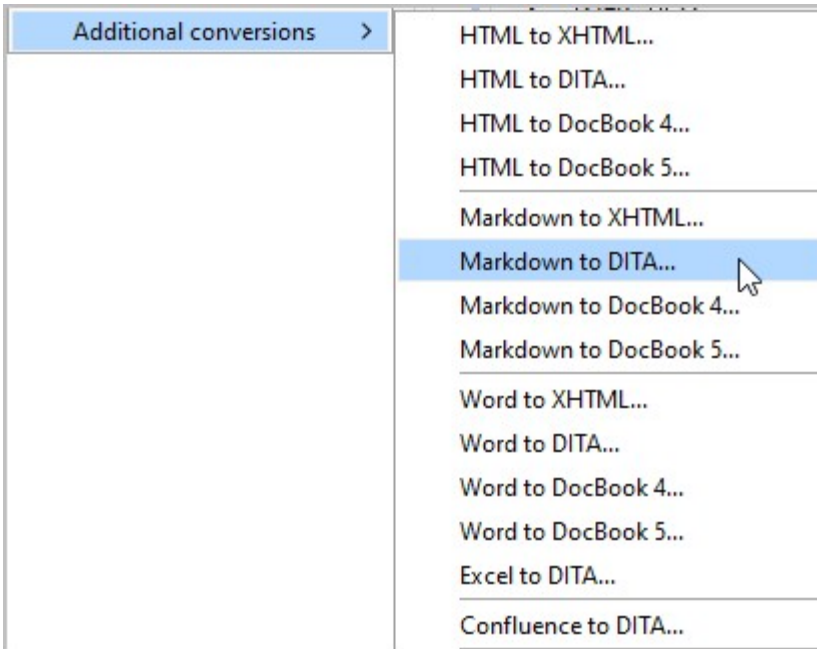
Additional conversions >

HTML to XHTML...
HTML to DITA...
HTML to DocBook 4...
HTML to DocBook 5...
Markdown to XHTML...
Markdown to DITA...
Markdown to DocBook 4...
Markdown to DocBook 5...
Word to XHTML...
Word to DITA...
Word to DocBook 4...
Word to DocBook 5...
Excel to DITA...
Confluence to DITA...